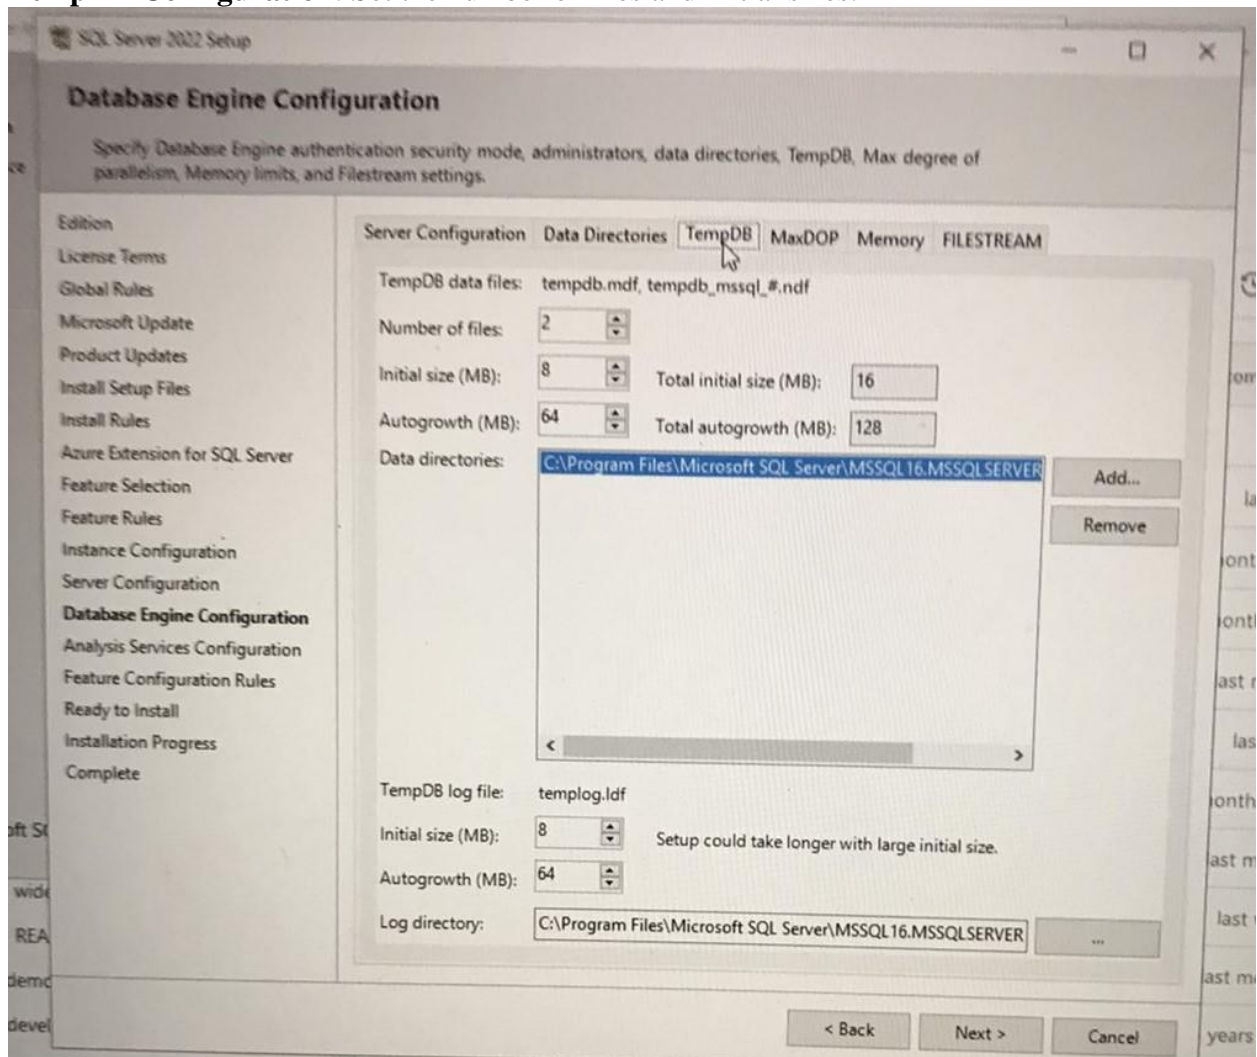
SQL Server 2022 Setup

Database Engine Configuration

Specify Database Engine authentication security mode, administrators, data directories, TempDB, Max degree of parallelism, Memory limits, and Filestream settings.

Edition
License Terms
Global Rules
Microsoft Update
Product Updates
Install Setup Files
Install Rules
Azure Extension for SQL Server
Feature Selection
Feature Rules
Instance Configuration
Server Configuration
Database Engine Configuration
Analysis Services Configuration
Feature Configuration Rules
Ready to Install
Installation Progress
Complete

Server Configuration | Data Directories | TempDB | MaxDOP | Memory | FILESTREAM

TempDB data files: tempdb.mdf, tempdb_mssql_#.ndf

Number of files: 2

Initial size (MB): 8 Total initial size (MB): 16

Autogrowth (MB): 64 Total autogrowth (MB): 128

Data directories: C:\Program Files\Microsoft SQL Server\MSSQL16.MSSQLSERVER

Add...

Remove

TempDB log file: templog.ldf

Initial size (MB): 8 Setup could take longer with large initial size.

Autogrowth (MB): 64

Log directory: C:\Program Files\Microsoft SQL Server\MSSQL16.MSSQLSERVER ...

< Back Next > Cancel

oft S
wid
REA
demo
devel
om
la
ont
ont
ast
las
onth
ast m
last
ast m
years